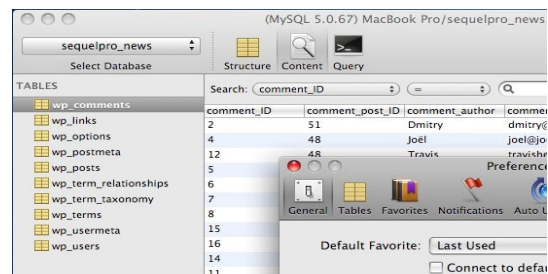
(MySQL 5.0.67) MacBook Pro/sequelpro_news

sequelpro_news

Select Database

Structure Content Query

TABLES

wp_comments
wp_links
wp_options
wp_postmeta
wp_posts
wp_term_relationships
wp_term_taxonomy
wp_terms
wp_usermeta
wp_users

Search: comment_ID (=)

| comment_ID | comment_post_ID | comment_author | commer |
|---|---|---|---|
| 2 | 51 | Dmitry | dmitry@ |
| 4 | 48 | Joël | joel@jo |
| 12 | 48 | Travis | travish |
| 5 | | | |
| 6 | | | |
| 7 | | | |
| 8 | | | |
| 15 | | | |
| 16 | | | |
| 14 | | | |
| 11 | | | |

Preferenc

General Tables Favorites Notifications Auto U

Default Favorite: Last Used

Connect to defau